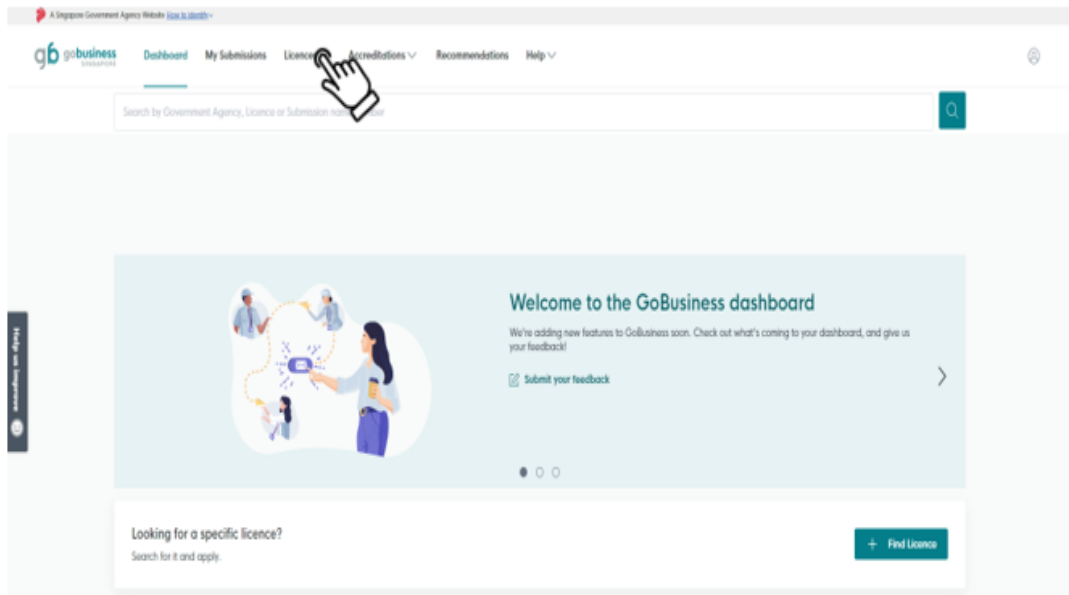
A Singapore Government Agency Website How to identify

gb gobusiness SINGAPORE

Dashboard My Submissions Licence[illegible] Accreditations Recommendations Help

Search by Government Agency, Licence or Submission nam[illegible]ber

Help us improve

Welcome to the GoBusiness dashboard

We're adding new features to GoBusiness soon. Check out what's coming to your dashboard, and give us your feedback!

Submit your feedback

Looking for a specific licence?

Search for it and apply.

+ Find Licence